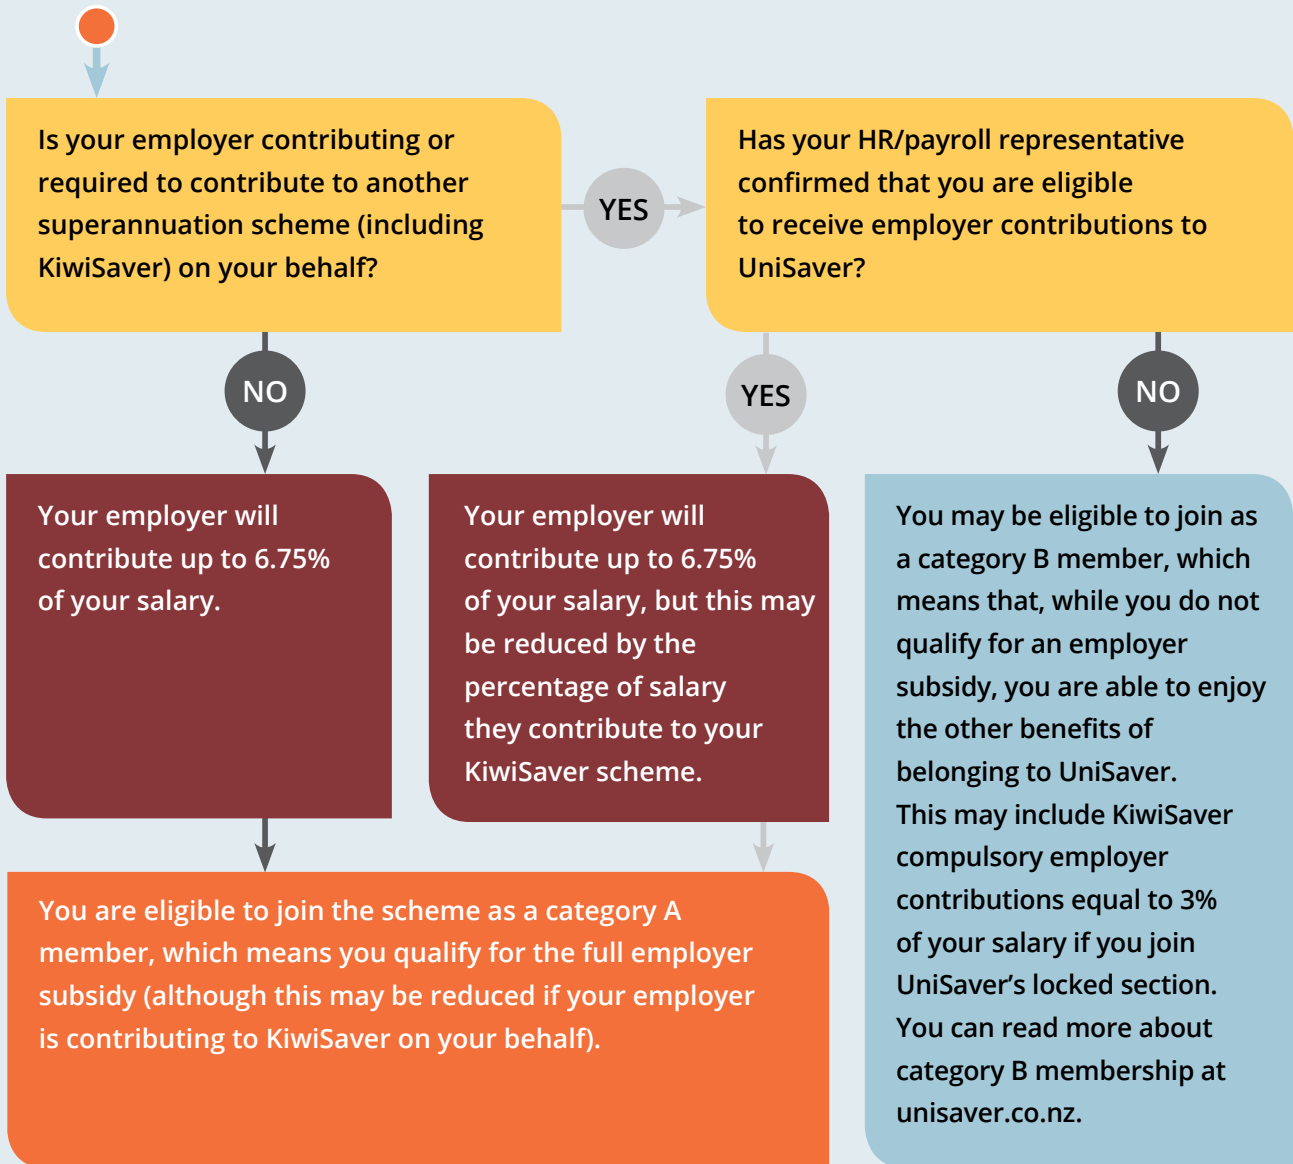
Is your employer contributing or required to contribute to another superannuation scheme (including KiwiSaver) on your behalf?

YES

Has your HR/payroll representative confirmed that you are eligible to receive employer contributions to UniSaver?

NO

YES

NO

Your employer will contribute up to 6.75% of your salary.

Your employer will contribute up to 6.75% of your salary, but this may be reduced by the percentage of salary they contribute to your KiwiSaver scheme.

You may be eligible to join as a category B member, which means that, while you do not qualify for an employer subsidy, you are able to enjoy the other benefits of belonging to UniSaver. This may include KiwiSaver compulsory employer contributions equal to 3% of your salary if you join UniSaver's locked section. You can read more about category B membership at unisaver.co.nz.

You are eligible to join the scheme as a category A member, which means you qualify for the full employer subsidy (although this may be reduced if your employer is contributing to KiwiSaver on your behalf).